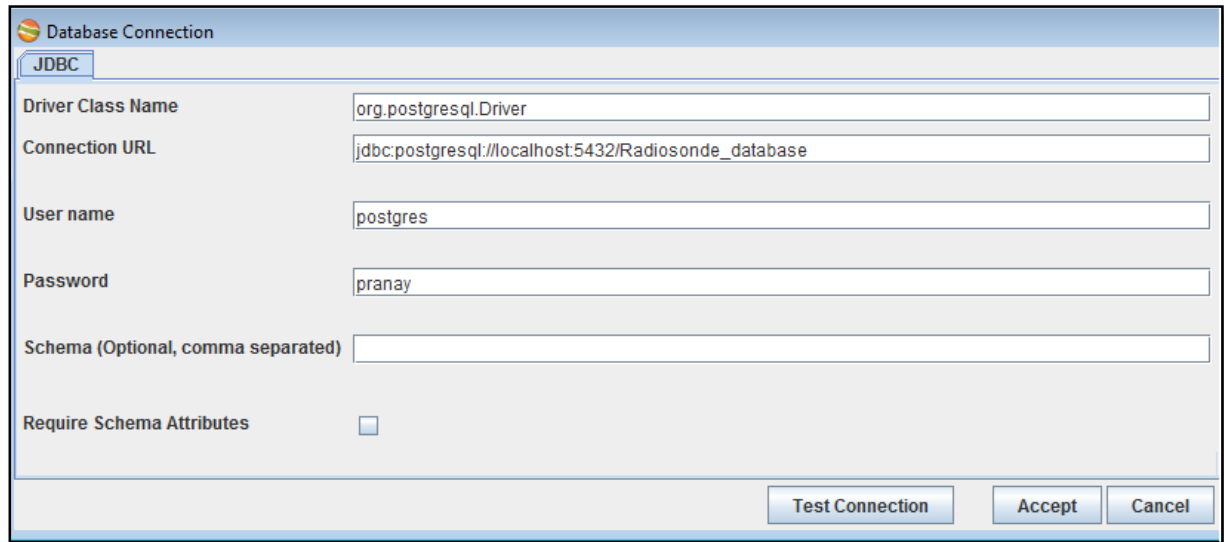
Database Connection

JDBC

Driver Class Name | org.postgresql.Driver

Connection URL | jdbc:postgresql://localhost:5432/Radiosonde_database

User name | postgres

Password | pranay

Schema (Optional, comma separated)

Require Schema Attributes

Test Connection

Accept

Cancel